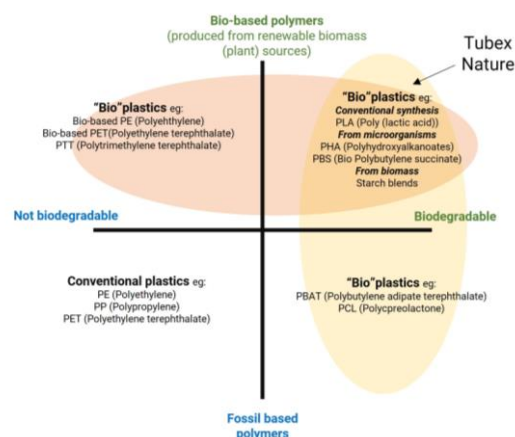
Bio-based polymers
(produced from renewable biomass (plant) sources)

Tubex Nature

"Bio"plastics eg:
Bio-based PE (Polyehthylene)
Bio-based PET(Polyethylene terephthalate)
PTT (Polytrimethylene terephthalate)

"Bio"plastics eg:
Conventional synthesis
PLA (Poly (lactic acid))
From microorganisms
PHA (Polyhydroxyalkanoates)
PBS (Bio Polybutylene succinate)
From biomass
Starch blends

Not biodegradable

Biodegradable

Conventional plastics eg:
PE (Polyethylene)
PP (Polypropylene)
PET (Polyethylene terephthalate)

"Bio"plastics eg:
PBAT (Polybutylene adipate terephthalate)
PCL (Polycpreolactone)

Fossil based polymers